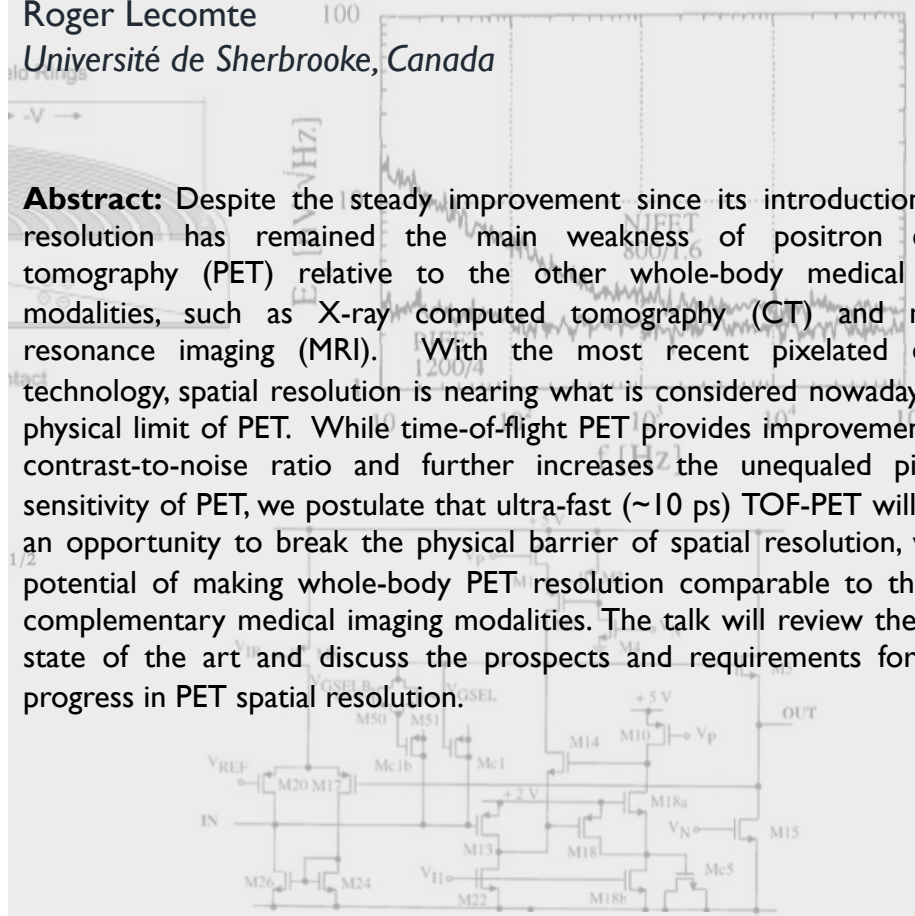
Roger Lecomte
*Université de Sherbrooke, Canada*

**Abstract:** Despite the steady improvement since its introduction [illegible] resolution has remained the main weakness of positron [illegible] tomography (PET) relative to the other whole-body medical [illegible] modalities, such as X-ray computed tomography (CT) and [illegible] resonance imaging (MRI). With the most recent pixelated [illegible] technology, spatial resolution is nearing what is considered nowaday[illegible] physical limit of PET. While time-of-flight PET provides improvemen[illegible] contrast-to-noise ratio and further increases the unequaled pi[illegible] sensitivity of PET, we postulate that ultra-fast (~10 ps) TOF-PET will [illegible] an opportunity to break the physical barrier of spatial resolution, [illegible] potential of making whole-body PET resolution comparable to th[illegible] complementary medical imaging modalities. The talk will review the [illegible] state of the art and discuss the prospects and requirements for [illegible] progress in PET spatial resolution.

100
NJFET
800/1.6
1200/4
$10^3$
$10^4$
f [Hz]
+5 V
OUT
M14
M10
$V_P$
M50
M51
$V_{GSEL}$
$V_{REF}$
M20
M17
Mc1b
Mc1
+2 V
M18a
IN
$V_N$
M15
M13
M18
M26
M24
$V_{I1}$
Mc5
M22
M18b
1/2